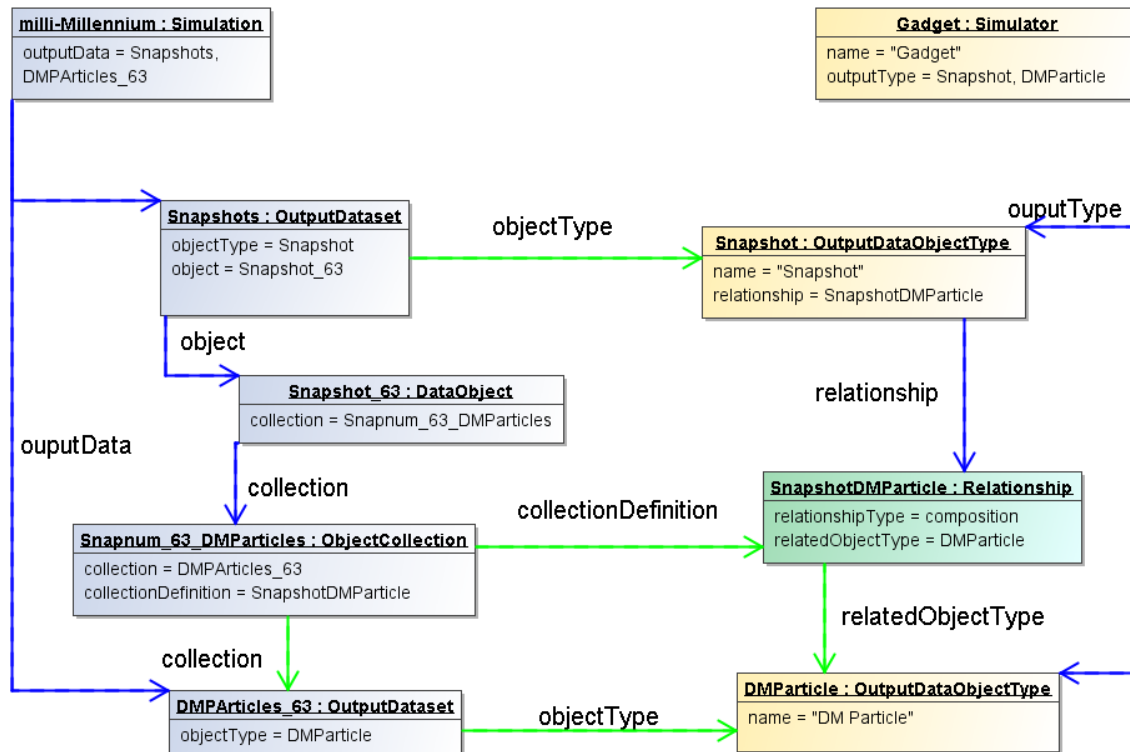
milli-Millennium : Simulation
outputData = Snapshots, DMPArticles_63

Gadget : Simulator
name = "Gadget"
outputType = Snapshot, DMParticle

ouputType

Snapshots : OutputDataset
objectType = Snapshot
object = Snapshot_63

objectType

Snapshot : OutputDataObjectType
name = "Snapshot"
relationship = SnapshotDMParticle

object

Snapshot_63 : DataObject
collection = Snapnum_63_DMParticles

relationship

ouputData

collection

Snapnum_63_DMParticles : ObjectCollection
collection = DMPArticles_63
collectionDefinition = SnapshotDMParticle

collectionDefinition

SnapshotDMParticle : Relationship
relationshipType = composition
relatedObjectType = DMParticle

relatedObjectType

collection

DMPArticles_63 : OutputDataset
objectType = DMParticle

objectType

DMParticle : OutputDataObjectType
name = "DM Particle"